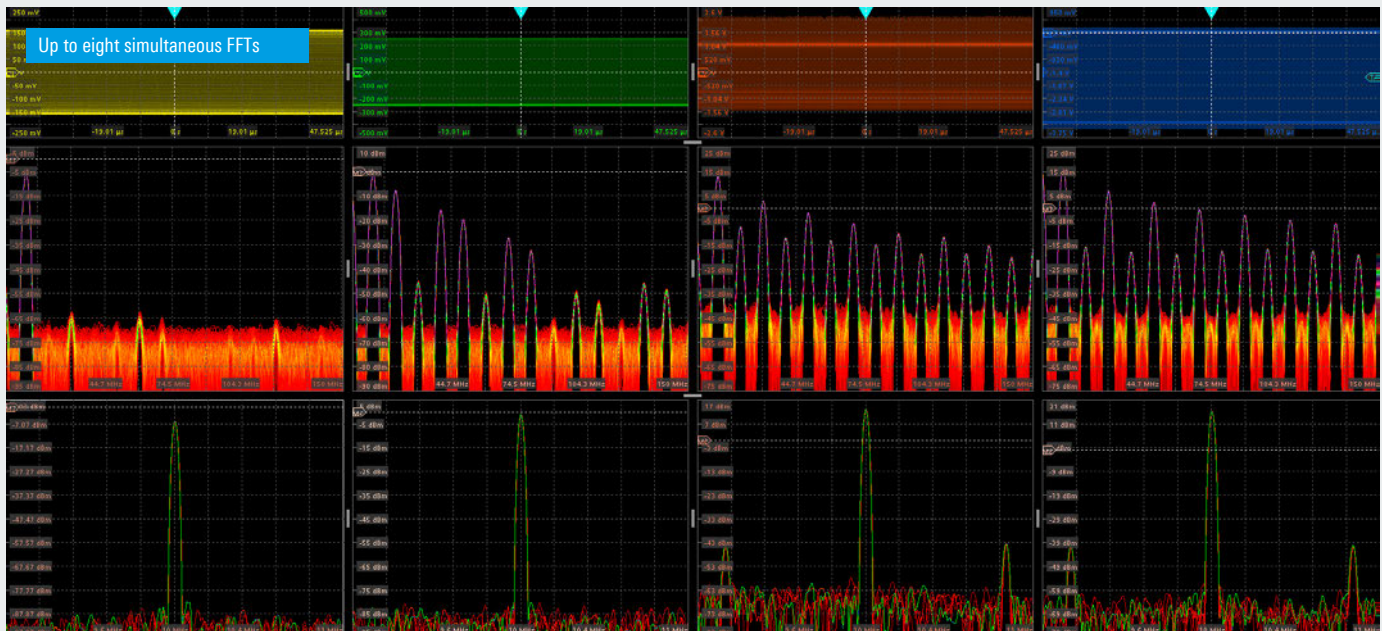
Up to eight simultaneous FFTs

250 mV
-50 mV
-100 mV
-250 mV
-19.01 µs
19.01 µs
47.525 µs

500 mV
300 mV
200 mV
-200 mV
-300 mV
-500 mV
-19.01 µs
19.01 µs
47.525 µs

2.6 V
-2.6 V
-19.01 µs
19.01 µs
47.525 µs

-2.15 V
-19.01 µs
19.01 µs
47.525 µs

10 dBm
-20 dBm
-30 dBm
-40 dBm
-50 dBm
-60 dBm
-70 dBm
-80 dBm
-90 dBm
44.7 MHz
74.5 MHz
104.3 MHz
150 MHz

25 dBm
15 dBm
-45 dBm
-55 dBm
-75 dBm
44.7 MHz
74.5 MHz
104.3 MHz
150 MHz

25 dBm
15 dBm
5 dBm
-45 dBm
-55 dBm
-75 dBm
44.7 MHz
74.5 MHz
104.3 MHz
150 MHz

-7.07 dBm
-17.17 dBm
-27.27 dBm
-37.37 dBm
-47.47 dBm
-57.57 dBm
-67.67 dBm
-77.77 dBm
-87.87 dBm

5 dBm
-5 dBm
-15 dBm
-25 dBm
-35 dBm
-45 dBm
-55 dBm
-65 dBm
-75 dBm
-85 dBm

17 dBm
7 dBm
-3 dBm
-13 dBm
-23 dBm
-33 dBm
-43 dBm
-53 dBm
-63 dBm

21 dBm
11 dBm
-9 dBm
-19 dBm
-29 dBm
-39 dBm
-49 dBm
-59 dBm